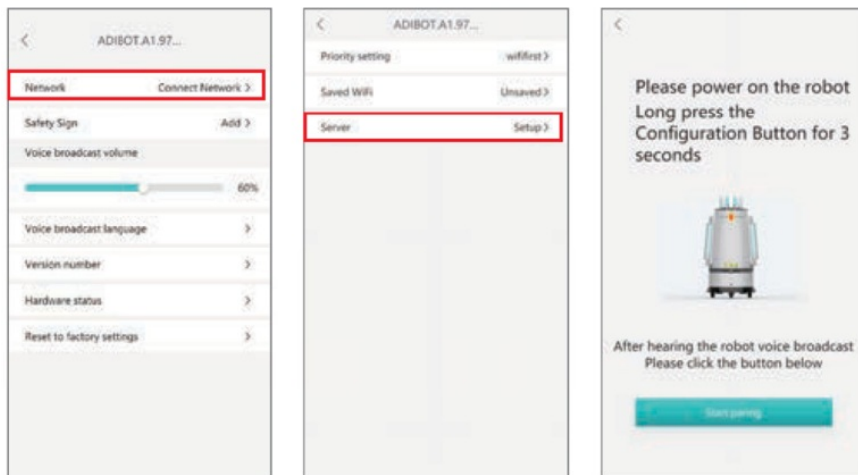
<

ADIBOT.A1.97...

Network Connect Network >

Safety Sign Add >

Voice broadcast volume

60%

Voice broadcast language >

Version number >

Hardware status >

Reset to factory settings >

<

ADIBOT.A1.97...

Priority setting wififirst >

Saved WiFi Unsaved >

Server Setup >

<

Please power on the robot Long press the Configuration Button for 3 seconds

After hearing the robot voice broadcast Please click the button below

Start pairing